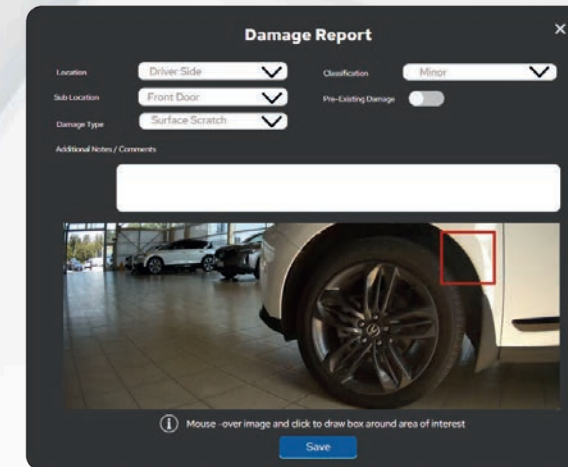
Damage Report

×

Location
Driver Side

Classification
Minor

Sub Location
Front Door

Pre-Existing Damage

Damage Type
Surface Scratch

Additional Notes / Comments

Mouse -over image and click to draw box around area of interest

Save